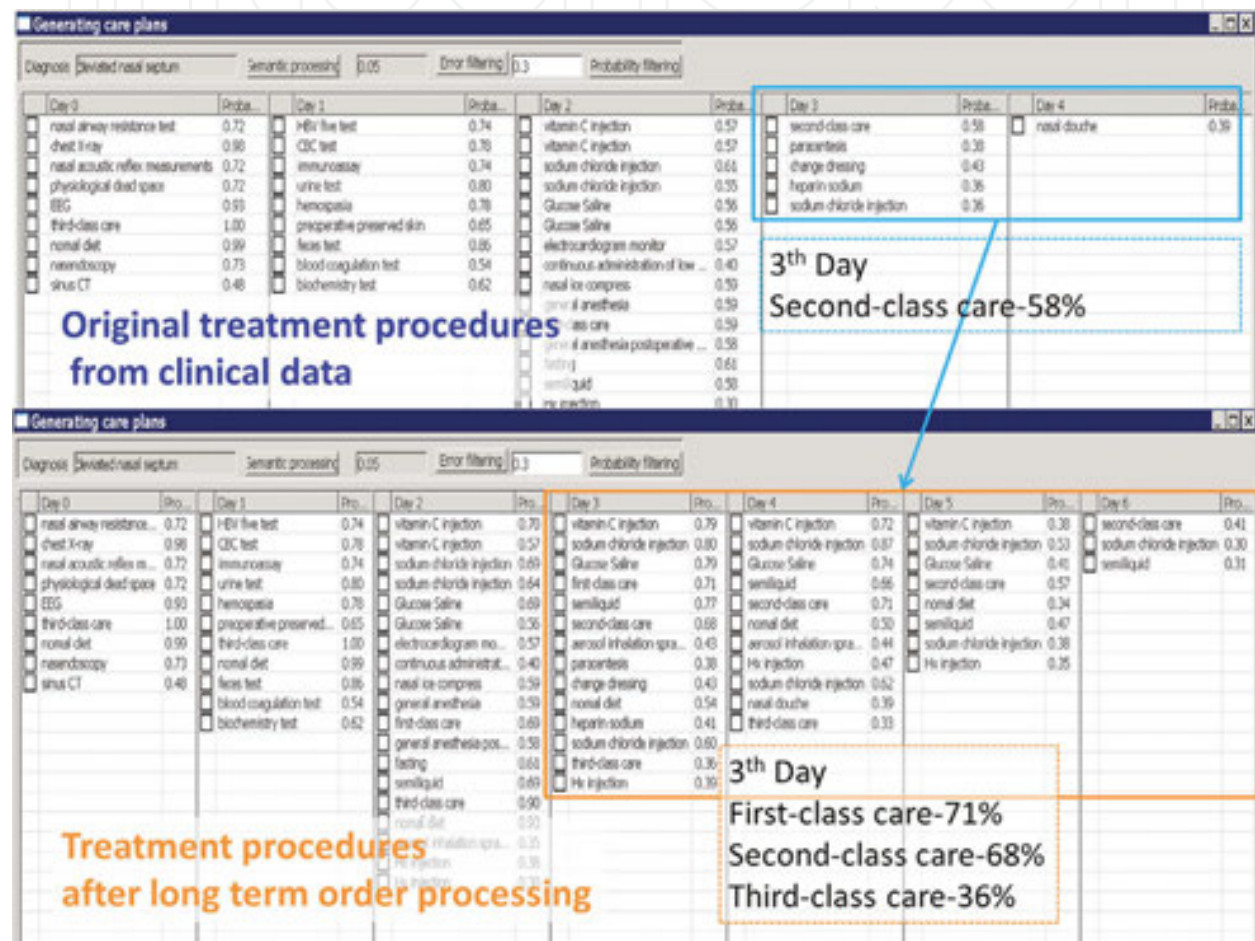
Generating care plans

Diagnosis Deviated nasal septum Semantic processing 0.05 Error filtering 0.3 Probability filtering

| Day 0 | Proba... |
|---|---|
| nasal airway resistance test | 0.72 |
| chest X-ray | 0.98 |
| nasal acoustic reflex measurements | 0.72 |
| physiological dead space | 0.72 |
| EEG | 0.93 |
| third-class care | 1.00 |
| normal diet | 0.99 |
| nasendoscopy | 0.73 |
| sinus CT | 0.48 |

| Day 1 | Proba... |
|---|---|
| HBV five test | 0.74 |
| CBC test | 0.78 |
| immunoassay | 0.74 |
| urine test | 0.80 |
| hemospasia | 0.78 |
| preoperative preserved skin | 0.65 |
| feces test | 0.86 |
| blood coagulation test | 0.54 |
| biochemistry test | 0.62 |

| Day 2 | Proba... |
|---|---|
| vitamin C injection | 0.57 |
| vitamin C injection | 0.57 |
| sodium chloride injection | 0.61 |
| sodium chloride injection | 0.55 |
| Glucose Saline | 0.56 |
| Glucose Saline | 0.56 |
| electrocardiogram monitor | 0.57 |
| continuous administration of low ... | 0.40 |
| nasal ice compress | 0.59 |
| general anesthesia | 0.59 |
| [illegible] care | 0.59 |
| general anesthesia postoperative ... | 0.58 |
| fasting | 0.61 |
| semiliquid | 0.58 |
| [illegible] injection | 0.30 |

| Day 3 | Proba... |
|---|---|
| second-class care | 0.58 |
| paracentesis | 0.38 |
| change dressing | 0.43 |
| heparin sodium | 0.36 |
| sodium chloride injection | 0.36 |

| Day 4 | Proba... |
|---|---|
| nasal douche | 0.39 |

3th Day
Second-class care-58%

Original treatment procedures from clinical data

Generating care plans

Diagnosis Deviated nasal septum Semantic processing 0.05 Error filtering 0.3 Probability filtering

| Day 0 | Pro... |
|---|---|
| nasal airway resistance... | 0.72 |
| chest X-ray | 0.98 |
| nasal acoustic reflex m... | 0.72 |
| physiological dead space | 0.72 |
| EEG | 0.93 |
| third-class care | 1.00 |
| normal diet | 0.99 |
| nasendoscopy | 0.73 |
| sinus CT | 0.48 |

| Day 1 | Pro... |
|---|---|
| HBV five test | 0.74 |
| CBC test | 0.78 |
| immunoassay | 0.74 |
| urine test | 0.80 |
| hemospasia | 0.78 |
| preoperative preserved... | 0.65 |
| third-class care | 1.00 |
| normal diet | 0.99 |
| feces test | 0.86 |
| blood coagulation test | 0.54 |
| biochemistry test | 0.62 |

| Day 2 | Pro... |
|---|---|
| vitamin C injection | 0.70 |
| vitamin C injection | 0.57 |
| sodium chloride injection | 0.69 |
| sodium chloride injection | 0.64 |
| Glucose Saline | 0.69 |
| Glucose Saline | 0.56 |
| electrocardiogram mo... | 0.57 |
| continuous administrat... | 0.40 |
| nasal ice compress | 0.59 |
| general anesthesia | 0.59 |
| first-class care | 0.69 |
| general anesthesia pos... | 0.58 |
| fasting | 0.61 |
| semiliquid | 0.69 |
| third-class care | 0.90 |
| normal diet | 0.50 |
| aerosol inhalation spra... | 0.35 |
| Hx injection | 0.38 |
| Hx injection | 0.30 |

| Day 3 | Pro... |
|---|---|
| vitamin C injection | 0.79 |
| sodium chloride injection | 0.80 |
| Glucose Saline | 0.79 |
| first-class care | 0.71 |
| semiliquid | 0.77 |
| second-class care | 0.68 |
| aerosol inhalation spra... | 0.43 |
| paracentesis | 0.38 |
| change dressing | 0.43 |
| normal diet | 0.54 |
| heparin sodium | 0.41 |
| sodium chloride injection | 0.60 |
| third-class care | 0.36 |
| Hx injection | 0.39 |

| Day 4 | Pro... |
|---|---|
| vitamin C injection | 0.72 |
| sodium chloride injection | 0.87 |
| Glucose Saline | 0.74 |
| semiliquid | 0.86 |
| second-class care | 0.71 |
| normal diet | 0.50 |
| aerosol inhalation spra... | 0.44 |
| Hx injection | 0.47 |
| sodium chloride injection | 0.62 |
| nasal douche | 0.39 |
| third-class care | 0.33 |

| Day 5 | Pro... |
|---|---|
| vitamin C injection | 0.38 |
| sodium chloride injection | 0.53 |
| Glucose Saline | 0.41 |
| second-class care | 0.57 |
| normal diet | 0.34 |
| semiliquid | 0.47 |
| sodium chloride injection | 0.38 |
| Hx injection | 0.35 |

| Day 6 | Pro... |
|---|---|
| second-class care | 0.41 |
| sodium chloride injection | 0.30 |
| semiliquid | 0.31 |

3th Day
First-class care-71%
Second-class care-68%
Third-class care-36%

Treatment procedures after long term order processing